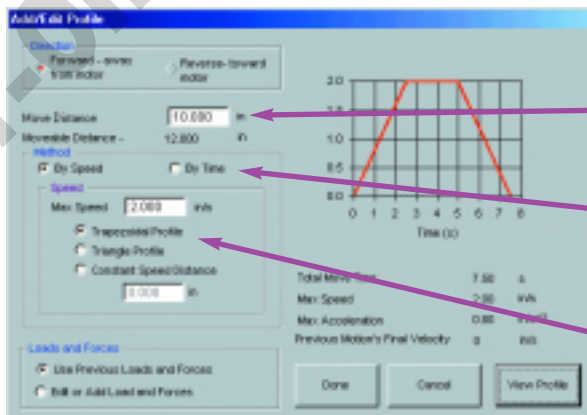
Add/Edit Profile

Direction
Forward - away from motor
Reverse - toward motor

Move Distance 10.000 in
Moveable Distance - 12.800 in

Method
By Speed
By Time

Speed
Max Speed 2.000 in/s
Trapezoidal Profile
Triangle Profile
Constant Speed Distance
0.000 in

2.0
1.5
1.0
0.5
0.0
0 1 2 3 4 5 6 7 8
Time (s)

Total Move Time 7.50 s
Max Speed 2.00 in/s
Max Acceleration 0.80 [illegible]
Previous Motion's Final Velocity 0 in/s

Loads and Forces
Use Previous Loads and Forces
Edit or Add Load and Forces

Done
Cancel
View Profile